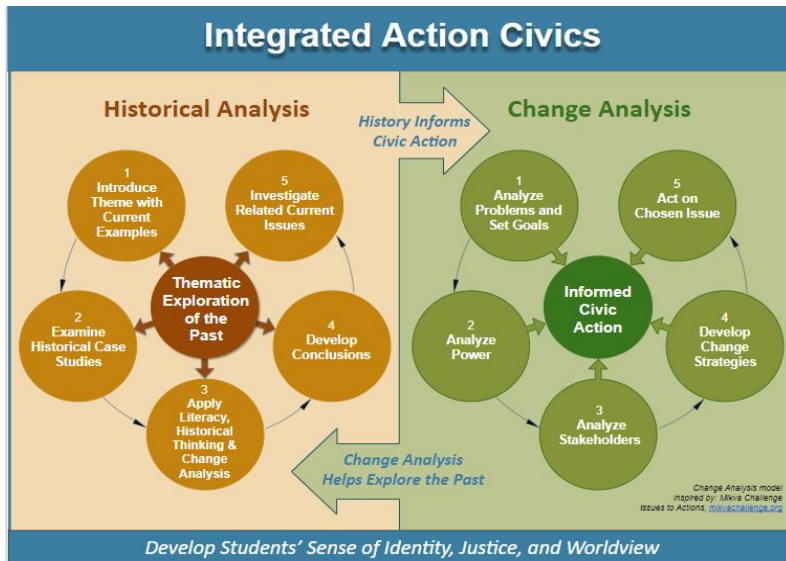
Integrated Action Civics

Historical Analysis

History Informs Civic Action

Change Analysis

1
Introduce Theme with Current Examples

5
Investigate Related Current Issues

Thematic Exploration of the Past

2
Examine Historical Case Studies

4
Develop Conclusions

3
Apply Literacy, Historical Thinking & Change Analysis

1
Analyze Problems and Set Goals

5
Act on Chosen Issue

Informed Civic Action

2
Analyze Power

4
Develop Change Strategies

3
Analyze Stakeholders

Change Analysis Helps Explore the Past

Change Analysis model Inspired by: Mikva Challenge Issues to Actions, mikvachallenge.org

Develop Students' Sense of Identity, Justice, and Worldview